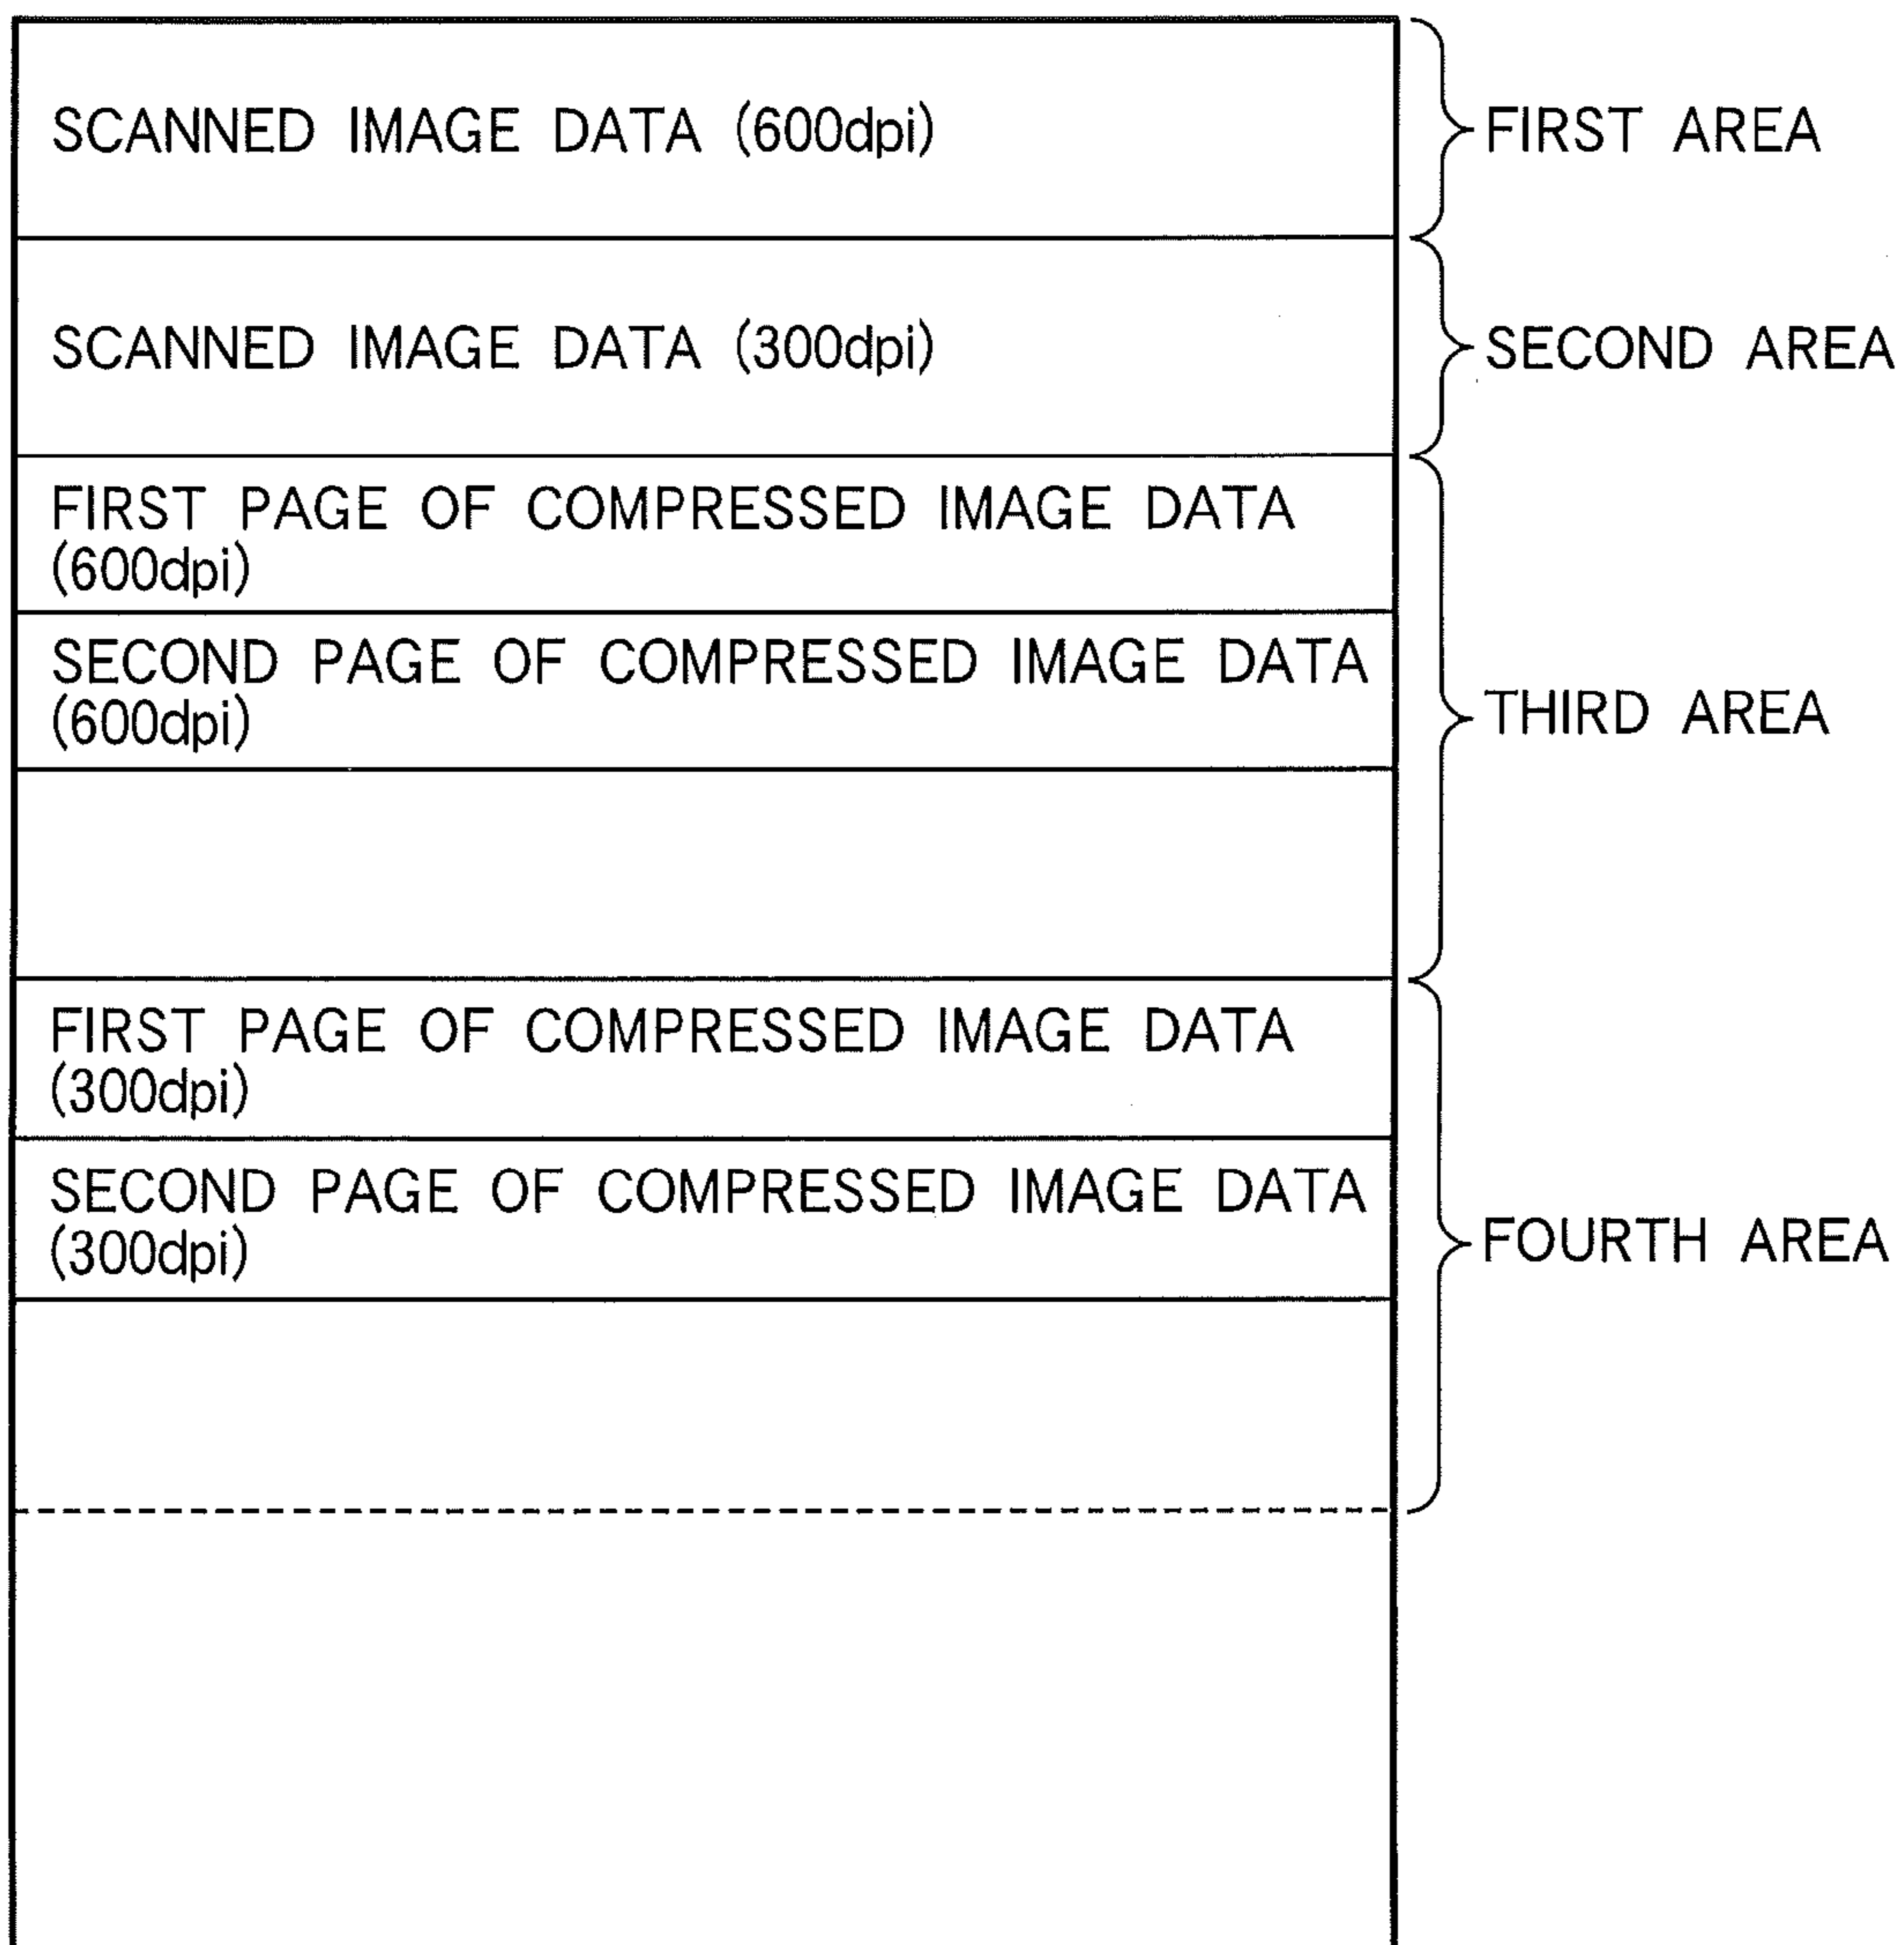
SCANNED IMAGE DATA (600dpi)

FIRST AREA

SCANNED IMAGE DATA (300dpi)

SECOND AREA

FIRST PAGE OF COMPRESSED IMAGE DATA (600dpi)

SECOND PAGE OF COMPRESSED IMAGE DATA (600dpi)

THIRD AREA

FIRST PAGE OF COMPRESSED IMAGE DATA (300dpi)

SECOND PAGE OF COMPRESSED IMAGE DATA (300dpi)

FOURTH AREA